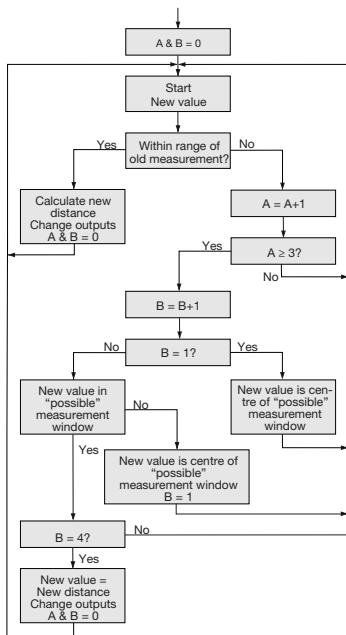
A & B = 0

Start
New value

Within range of old measurement?

Yes

No

Calculate new distance
Change outputs
A & B = 0

A = A+1

Yes

A ≥ 3?

No

B = B+1

No

B = 1?

Yes

New value in "possible" measurement window

No

New value is centre of "possible" measurement window

New value is centre of "possible" measurement window
B = 1

Yes

B = 4?

No

Yes

New value = New distance
Change outputs
A & B = 0